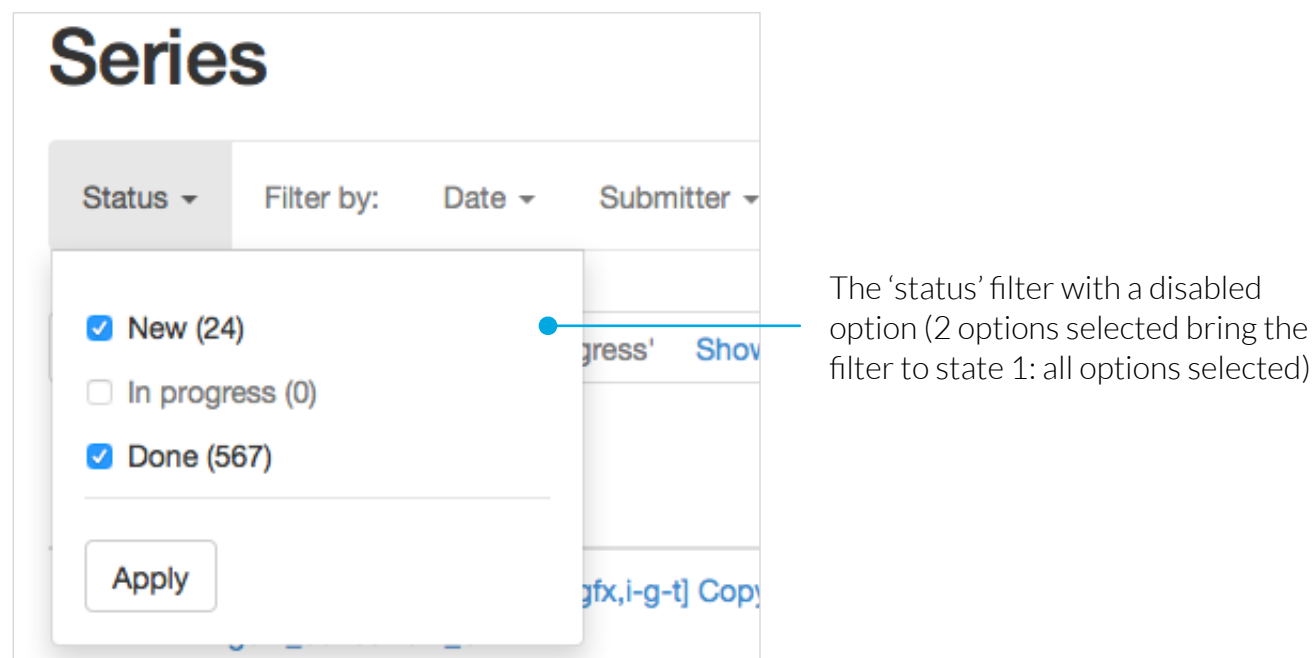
Series

Status

Filter by:

Date

Submitter

New (24)

In progress (0)

Done (567)

Apply

gress'

Show

gfx,i-g-t] Copy

The ‘status’ filter with a disabled option (2 options selected bring the filter to state 1: all options selected)